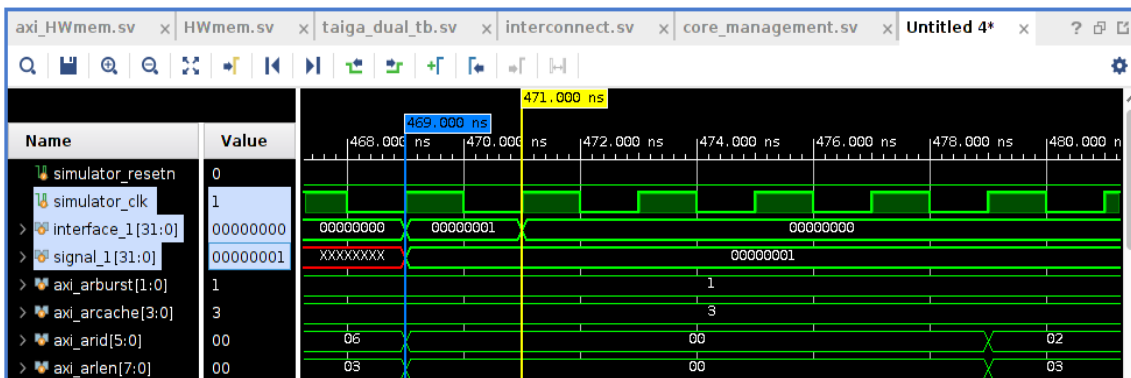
axi_HWmem.sv × HWmem.sv × taiga_dual_tb.sv × interconnect.sv × core_management.sv × Untitled 4* × ? ☐ ☐

471.000 ns

469.000 ns

| Name | Value |
|---|---|
| simulator_resetn | 0 |
| simulator_clk | 1 |
| interface_1[31:0] | 00000000 |
| signal_1[31:0] | 00000001 |
| axi_arburst[1:0] | 1 |
| axi_arcache[3:0] | 3 |
| axi_arid[5:0] | 00 |
| axi_arlen[7:0] | 00 |

468.000 ns 470.000 ns 472.000 ns 474.000 ns 476.000 ns 478.000 ns 480.000 n

00000000 00000001 00000000

XXXXXXXX 00000001

1

3

06 00 02

03 00 03